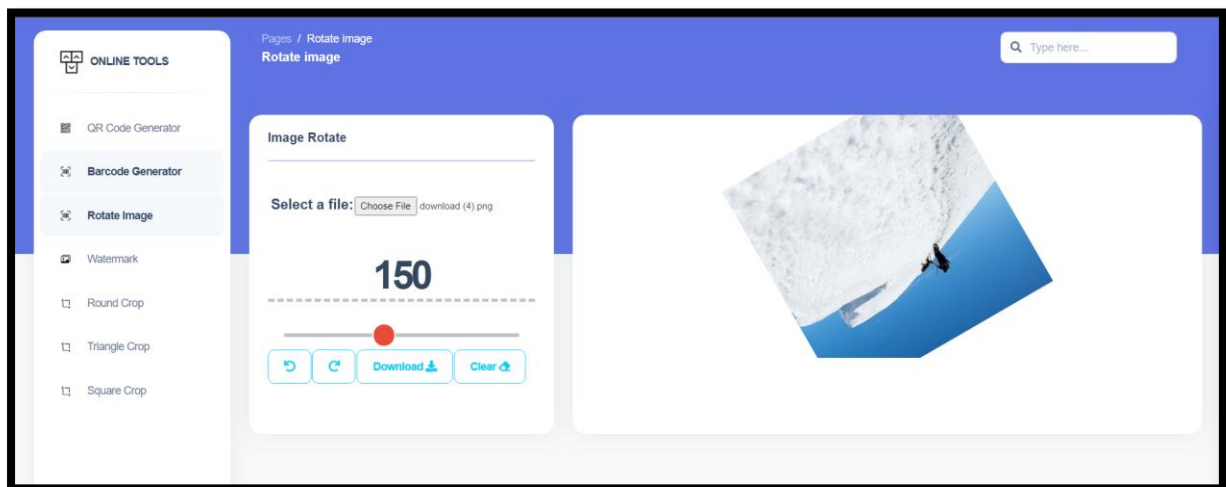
ONLINE TOOLS

QR Code Generator
Barcode Generator
Rotate Image
Watermark
Round Crop
Triangle Crop
Square Crop

Pages / Rotate image
Rotate image

Type here...

Image Rotate

Select a file: Choose File download (4).png

150

Download
Clear